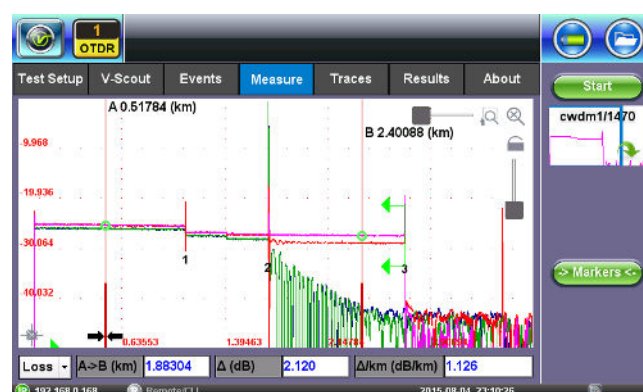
1
OTDR

Test Setup | V-Scout | Events | Measure | Traces | Results | About

Start

A 0.51784 (km)

B 2.40088 (km)

cwdm1/1470

-9.968

-19.936

-30.064

-40.032

1

2

3

0.63553

1.39463

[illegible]

-> Markers <-

Loss | A->B (km) | 1.88304 | Δ (dB) | 2.120 | Δ/km (dB/km) | 1.126

192.168.0.168

Remote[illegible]

2015.08.04 23:10:26